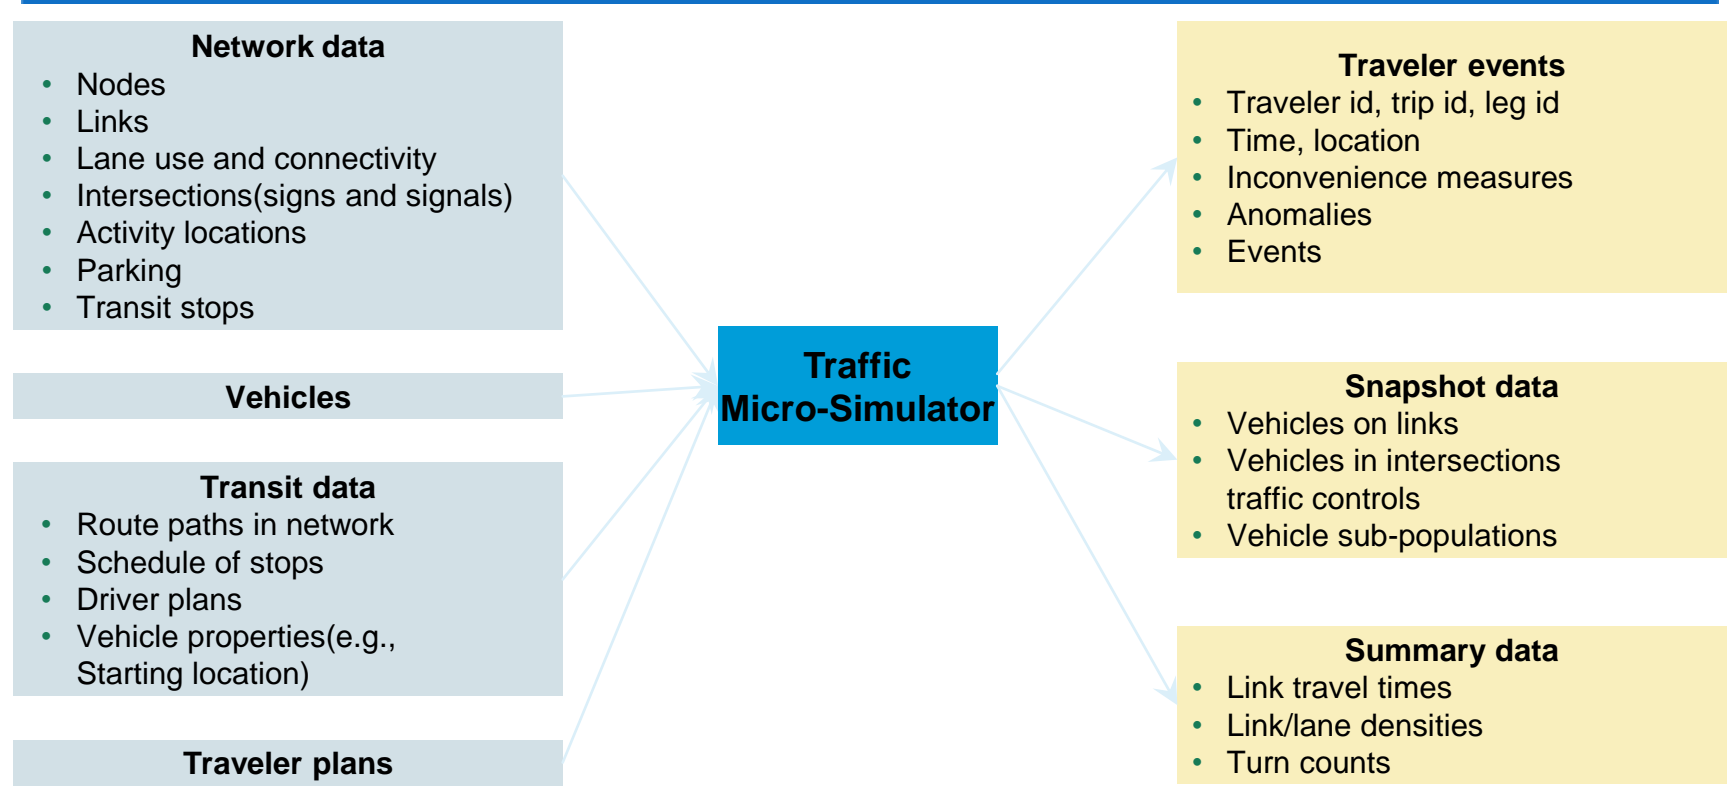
Network data
- Nodes
- Links
- Lane use and connectivity
- Intersections(signs and signals)
- Activity locations
- Parking
- Transit stops

Vehicles

Transit data
- Route paths in network
- Schedule of stops
- Driver plans
- Vehicle properties(e.g., Starting location)

Traveler plans

Traffic Micro-Simulator

Traveler events
- Traveler id, trip id, leg id
- Time, location
- Inconvenience measures
- Anomalies
- Events

Snapshot data
- Vehicles on links
- Vehicles in intersections traffic controls
- Vehicle sub-populations

Summary data
- Link travel times
- Link/lane densities
- Turn counts